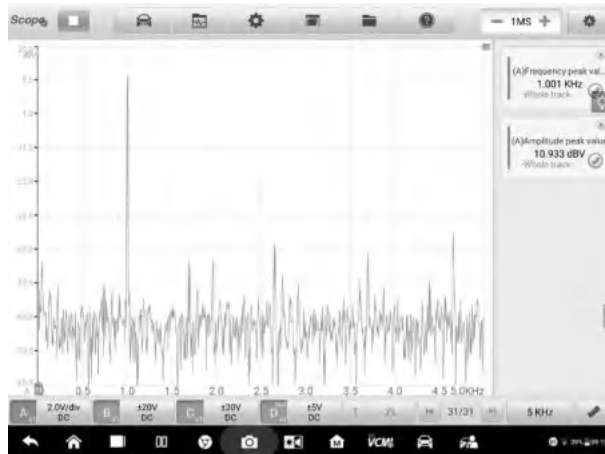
Scope

— 1MS +

(A)Frequency peak val...
1.001 KHz
Whole track

(A)Amplitude peak value
10.933 dBV
Whole track

0.5 1.0 1.5 2.0 2.5 3.0 3.5 4.0 4.5 5.0KHz

A 2.0V/div DC
B ±20V DC
C ±20V DC
D ±5V DC

31/31

5 KHz

VCMI